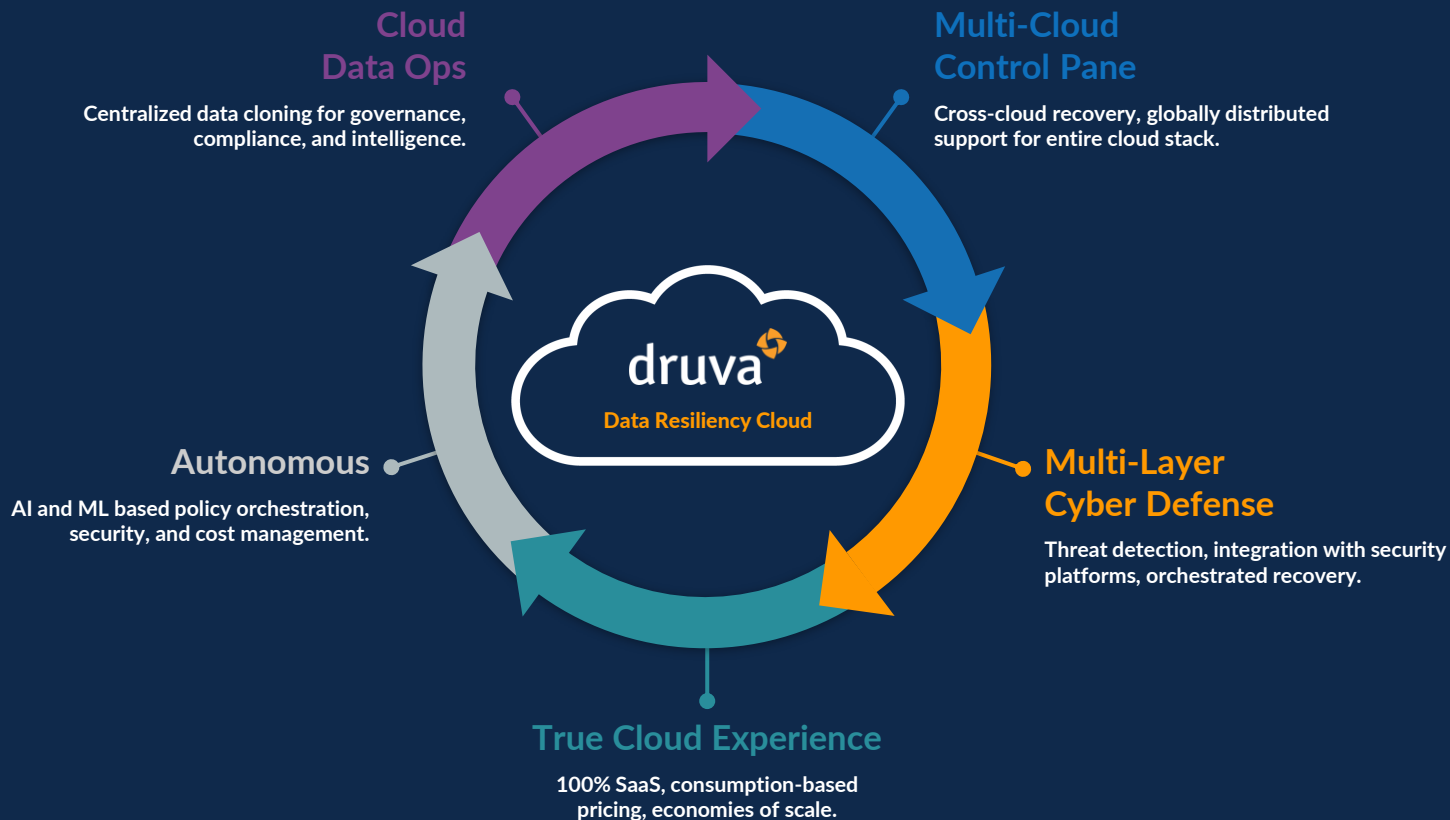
Cloud Data Ops

Centralized data cloning for governance, compliance, and intelligence.

Multi-Cloud Control Pane

Cross-cloud recovery, globally distributed support for entire cloud stack.

druva

Data Resiliency Cloud

Autonomous

AI and ML based policy orchestration, security, and cost management.

Multi-Layer Cyber Defense

Threat detection, integration with security platforms, orchestrated recovery.

True Cloud Experience

100% SaaS, consumption-based pricing, economies of scale.